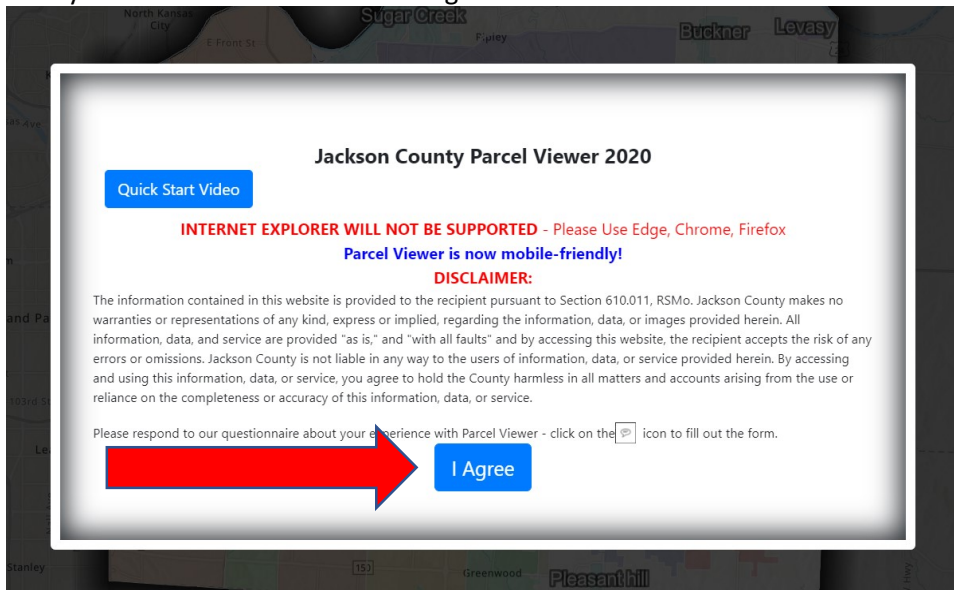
North Kansas City

Sugar Creek

Buckner

Levasy

E Front St

Ripley

Jackson County Parcel Viewer 2020

Quick Start Video

INTERNET EXPLORER WILL NOT BE SUPPORTED - Please Use Edge, Chrome, Firefox

Parcel Viewer is now mobile-friendly!

DISCLAIMER:

The information contained in this website is provided to the recipient pursuant to Section 610.011, RSMo. Jackson County makes no warranties or representations of any kind, express or implied, regarding the information, data, or images provided herein. All information, data, and service are provided "as is," and "with all faults" and by accessing this website, the recipient accepts the risk of any errors or omissions. Jackson County is not liable in any way to the users of information, data, or service provided herein. By accessing and using this information, data, or service, you agree to hold the County harmless in all matters and accounts arising from the use or reliance on the completeness or accuracy of this information, data, or service.

Please respond to our questionnaire about your experience with Parcel Viewer - click on the icon to fill out the form.

I Agree

Stanley

150

Greenwood

Pleasant Hill